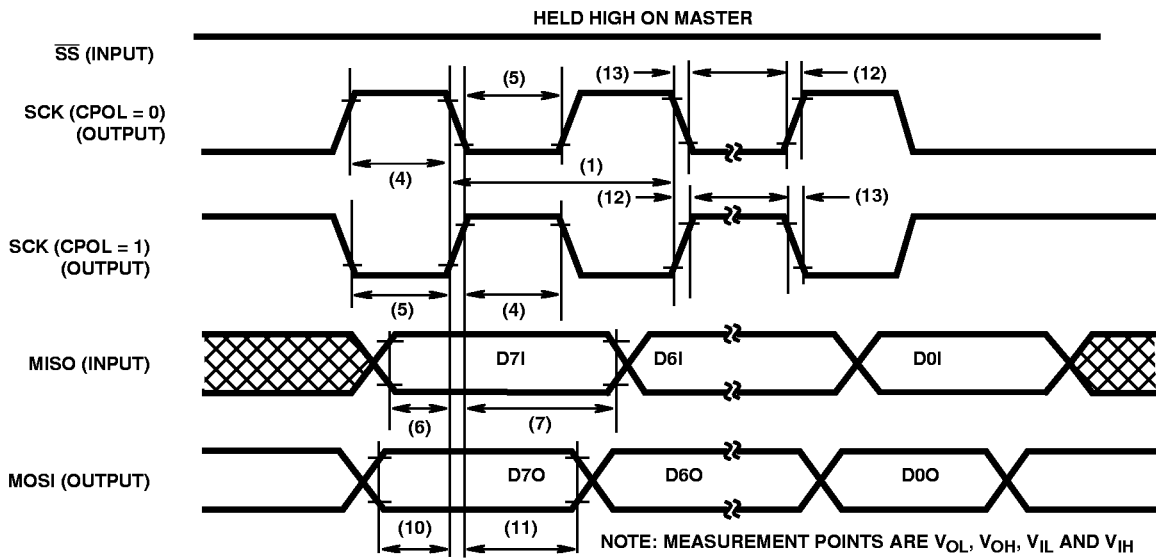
HELD HIGH ON MASTER

$\overline{SS}$ (INPUT)

SCK (CPOL = 0) (OUTPUT)

(5)

(13)

(12)

(4)

(1)

(12)

(13)

SCK (CPOL = 1) (OUTPUT)

(5)

(4)

MISO (INPUT)

D7I

D6I

D0I

(6)

(7)

MOSI (OUTPUT)

D7O

D6O

D0O

(10)

(11)

NOTE: MEASUREMENT POINTS ARE $V_{OL}$, $V_{OH}$, $V_{IL}$ AND $V_{IH}$